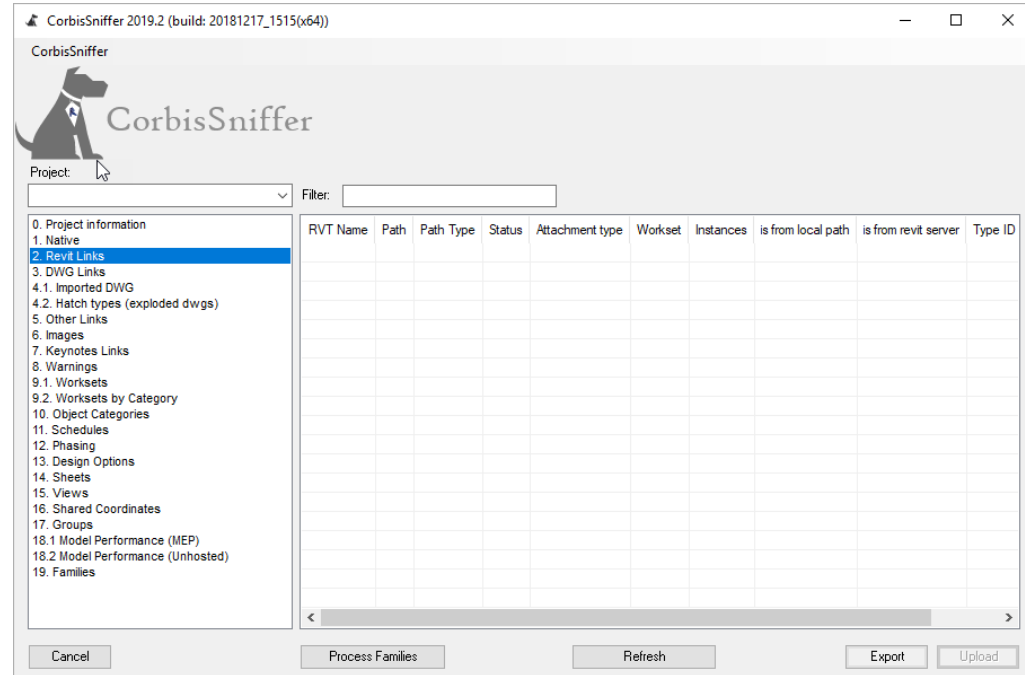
CorbisSniffer 2019.2 (build: 20181217_1515(x64))

CorbisSniffer

CorbisSniffer

Project:

Filter:

0. Project information
1. Native
2. Revit Links
3. DWG Links
4.1. Imported DWG
4.2. Hatch types (exploded dwgs)
5. Other Links
6. Images
7. Keynotes Links
8. Warnings
9.1. Worksets
9.2. Worksets by Category
10. Object Categories
11. Schedules
12. Phasing
13. Design Options
14. Sheets
15. Views
16. Shared Coordinates
17. Groups
18.1 Model Performance (MEP)
18.2 Model Performance (Unhosted)
19. Families

| RVT Name | Path | Path Type | Status | Attachment type | Workset | Instances | is from local path | is from revit server | Type ID |
|---|---|---|---|---|---|---|---|---|---|

Cancel

Process Families

Refresh

Export

Upload